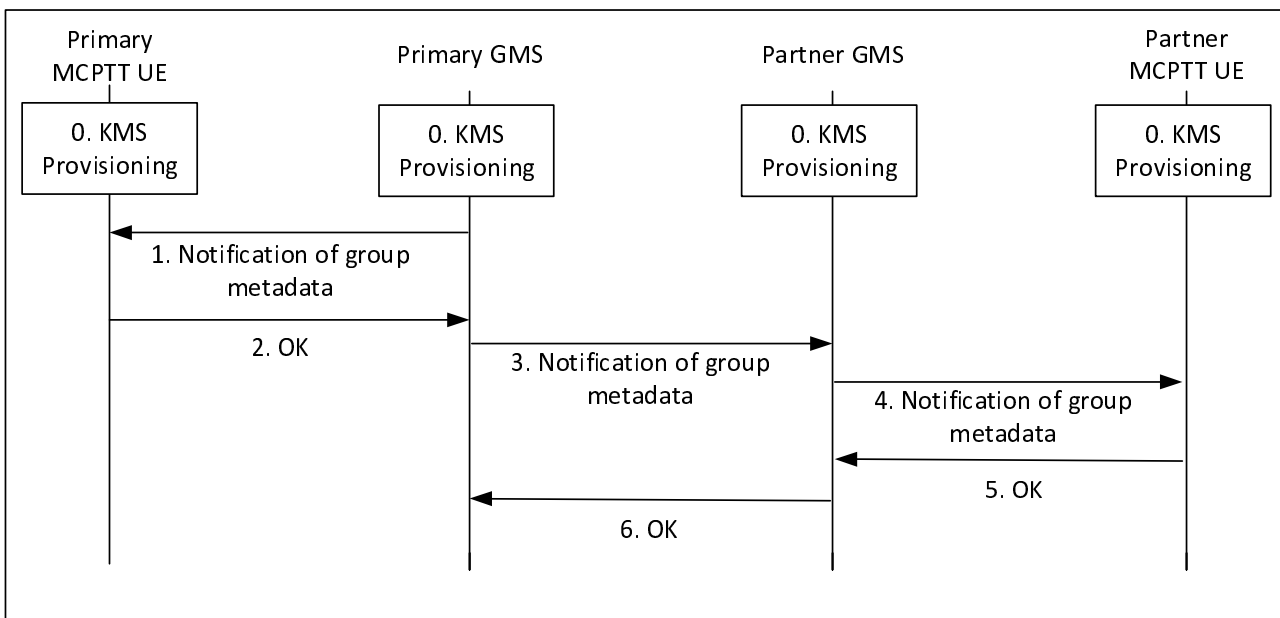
Primary MCPTT UE

Primary GMS

Partner GMS

Partner MCPTT UE

0. KMS Provisioning

0. KMS Provisioning

0. KMS Provisioning

0. KMS Provisioning

1. Notification of group metadata

2. OK

3. Notification of group metadata

4. Notification of group metadata

5. OK

6. OK